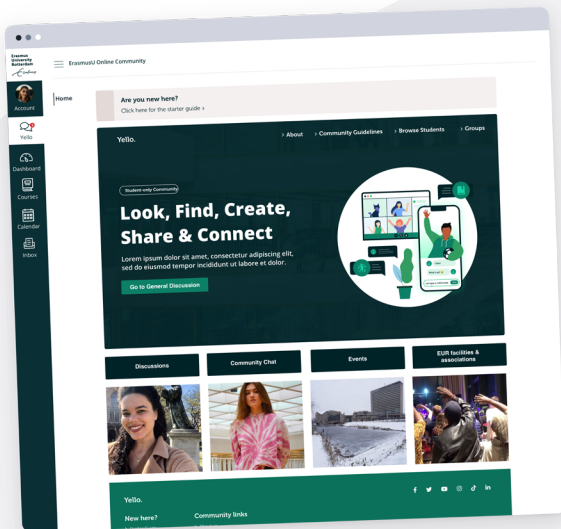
Erasmus University Rotterdam

Account

Yello

Dashboard

Courses

Calendar

Inbox

ErasmusU Online Community

Home

Are you new here?
Click here for the starter guide >

Yello.

> About > Community Guidelines > Browse Students > Groups

Student-only Community

Look, Find, Create, Share & Connect

Lorem ipsum dolor sit amet, consectetur adipiscing elit, sed do eiusmod tempor incididunt ut labore et dolor.

Go to General Discussion

Discussions

Community Chat

Events

EUR facilities & associations

Yello.

New here?

Community links